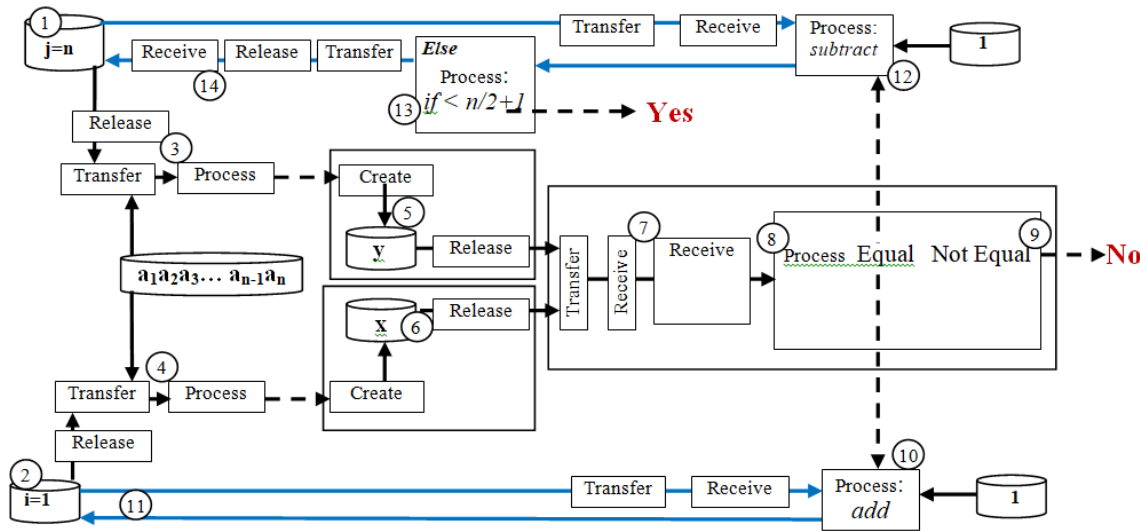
1
j=n
Transfer
Receive
Process: subtract
1
12
Receive
Release
Transfer
14
Else
Process: if < n/2+1
13
Yes
Release
3
Transfer
Process
Create
5
y
Release
Transfer
Receive
7
Receive
8
Process Equal Not Equal
9
No
$a_1a_2a_3\ldots a_{n-1}a_n$
x
6
Release
4
Transfer
Process
Create
Release
10
2
i=1
11
Transfer
Receive
Process: add
1